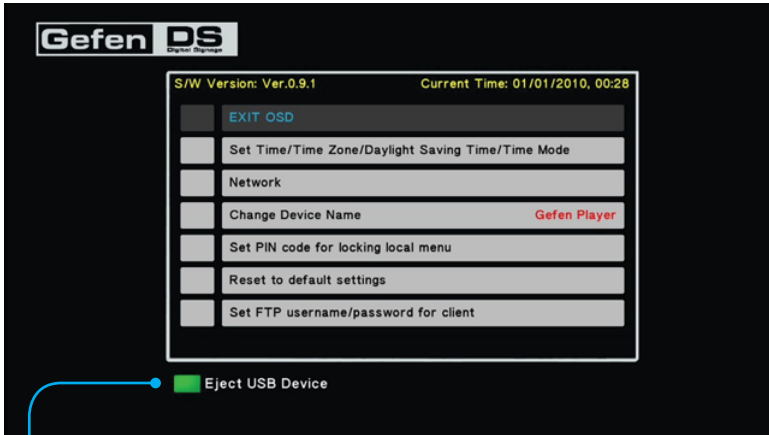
Gefen DS
Digital Signage

S/W Version: Ver.0.9.1
Current Time: 01/01/2010, 00:28

EXIT OSD
Set Time/Time Zone/Daylight Saving Time/Time Mode
Network
Change Device Name
Gefen Player
Set PIN code for locking local menu
Reset to default settings
Set FTP username/password for client

Eject USB Device